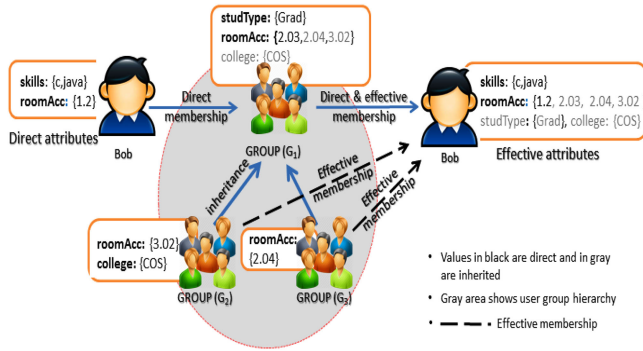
studType: {Grad}
roomAcc: {2.03,2.04,3.02}
college: {COS}

skills: {c,java}
roomAcc: {1.2}

Direct attributes

Bob

Direct membership

Direct & effective membership

GROUP ($G_1$)

skills: {c,java}
roomAcc: {1.2, 2.03, 2.04, 3.02
studType: {Grad}, college: {COS}

Bob

Effective attributes

inheritance

Effective membership

Effective membership

roomAcc: {3.02}
college: {COS}

roomAcc: {2.04}

GROUP ($G_2$)

GROUP ($G_3$)

• Values in black are direct and in gray are inherited

• Gray area shows user group hierarchy

• Effective membership